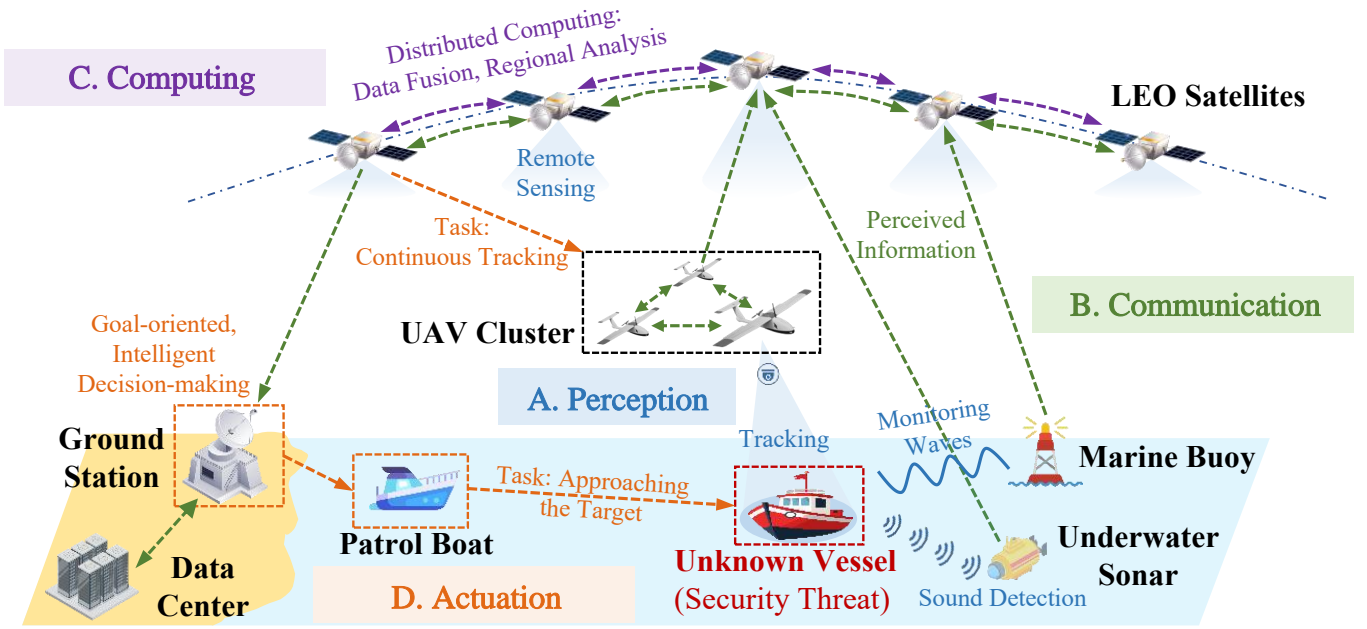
C. Computing

Distributed Computing: Data Fusion, Regional Analysis

LEO Satellites

Remote Sensing

Task: Continuous Tracking

Perceived Information

B. Communication

Goal-oriented, Intelligent Decision-making

UAV Cluster

A. Perception

Ground Station

Tracking

Monitoring Waves

Marine Buoy

Task: Approaching the Target

Patrol Boat

Unknown Vessel (Security Threat)

Underwater Sonar

Data Center

D. Actuation

Sound Detection